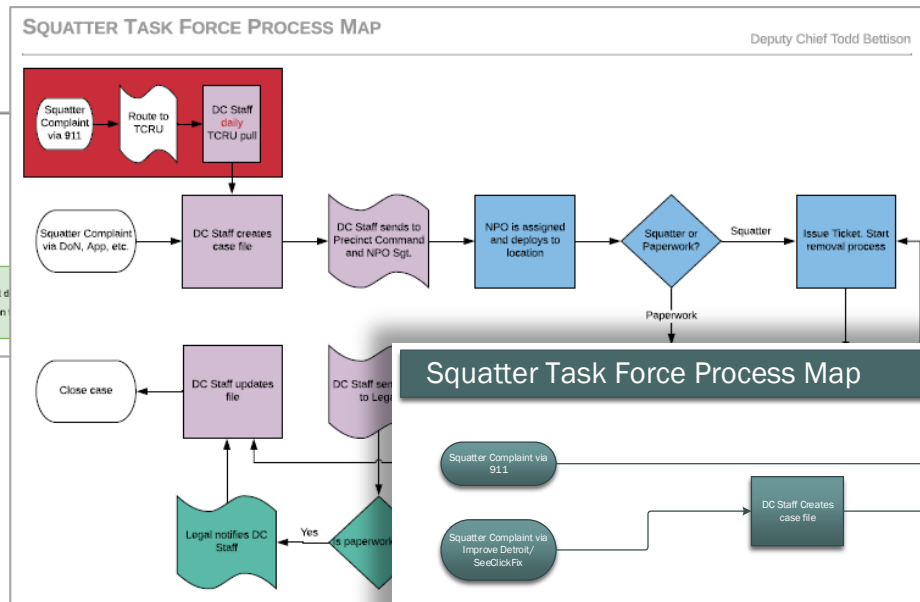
SQUATTER TASK FORCE PROCESS MAP

Deputy Chief Todd Bettison

Squatter Complaint via 911

Route to TCRU

DC Staff daily TCRU pull

Squatter Complaint via DoN, App, etc.

DC Staff creates case file

DC Staff sends to Precinct Command and NPO Sgt.

NPO is assigned and deploys to location

Squatter or Paperwork?

Squatter

Issue Ticket. Start removal process

Paperwork

Close case

DC Staff updates file

DC Staff sen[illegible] to Leg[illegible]

Legal notifies DC Staff

Yes

Is paperwork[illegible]

Squatter Task Force Process Map

Squatter Complaint via 911

Squatter Complaint via Improve Detroit/ SeeClickFix

DC Staff Creates case file